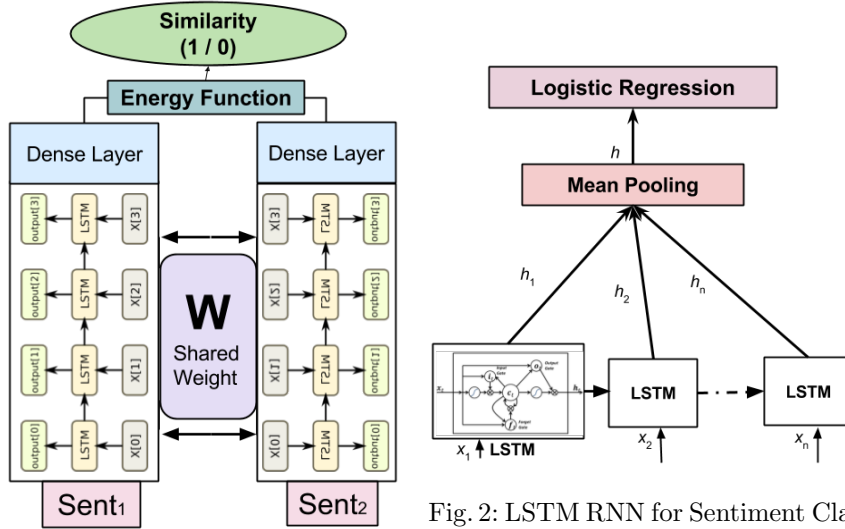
Similarity
(1 / 0)

Energy Function

Dense Layer

output[3] LSTM X[3]
output[2] LSTM X[2]
output[1] LSTM X[1]
output[0] LSTM X[0]

Sent1

W
Shared Weight

Dense Layer

X[3] LSTM output[3]
X[2] LSTM output[2]
X[1] LSTM output[1]
X[0] LSTM output[0]

Sent2

Logistic Regression

$h$

Mean Pooling

$h_1$

$h_2$

$h_n$

$x_t$ Input Gate Output Gate $o_t$ $c_t$ Forget Gate $f_t$ $h_t$

$x_1$ LSTM

LSTM

$x_2$

LSTM

$x_n$

Fig. 2: LSTM RNN for Sentiment Cla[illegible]